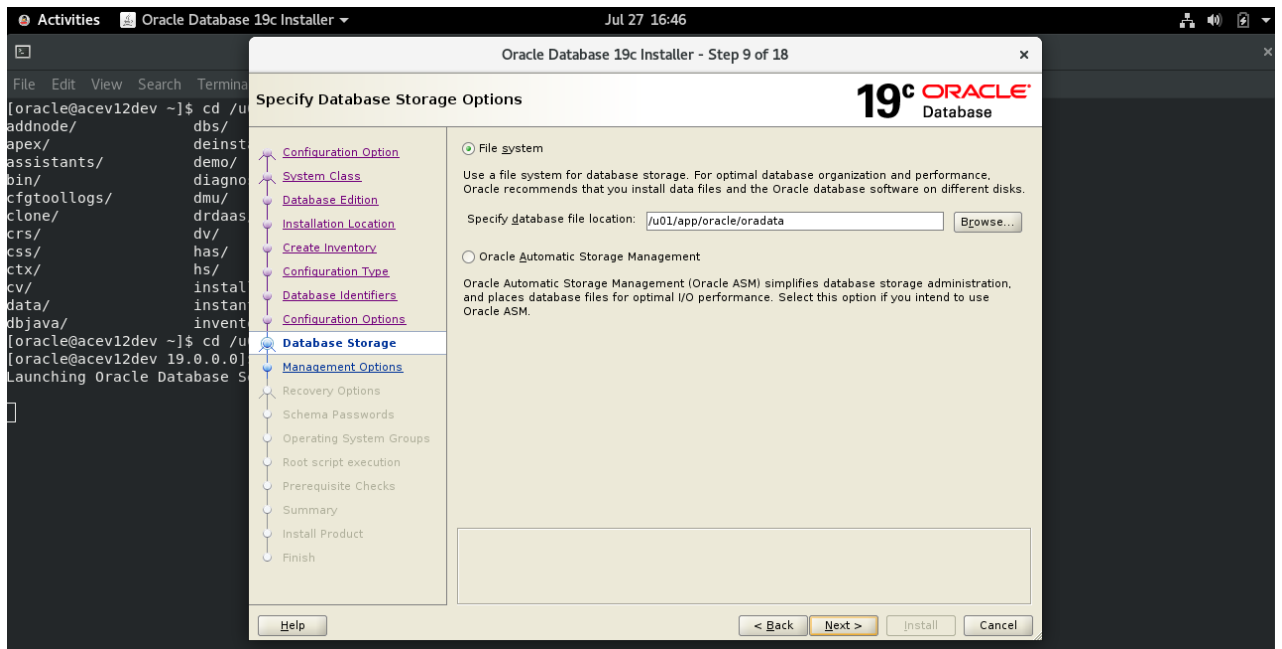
Activities Oracle Database 19c Installer ▾ Jul 27 16:46

File Edit View Search Termina

[oracle@acev12dev ~]$ cd /u
addnode/ dbs/
apex/ deinst
assistants/ demo/
bin/ diagno
cfgtoollogs/ dmu/
clone/ drdaas
crs/ dv/
css/ has/
ctx/ hs/
cv/ instal
data/ instan
dbjava/ invent
[oracle@acev12dev ~]$ cd /u
[oracle@acev12dev 19.0.0.0]
Launching Oracle Database S

Oracle Database 19c Installer - Step 9 of 18

Specify Database Storage Options

19c ORACLE Database

Configuration Option
System Class
Database Edition
Installation Location
Create Inventory
Configuration Type
Database Identifiers
Configuration Options
Database Storage
Management Options
Recovery Options
Schema Passwords
Operating System Groups
Root script execution
Prerequisite Checks
Summary
Install Product
Finish

File system

Use a file system for database storage. For optimal database organization and performance, Oracle recommends that you install data files and the Oracle database software on different disks.

Specify database file location: /u01/app/oracle/oradata Browse...

Oracle Automatic Storage Management

Oracle Automatic Storage Management (Oracle ASM) simplifies database storage administration, and places database files for optimal I/O performance. Select this option if you intend to use Oracle ASM.

Help < Back Next > Install Cancel